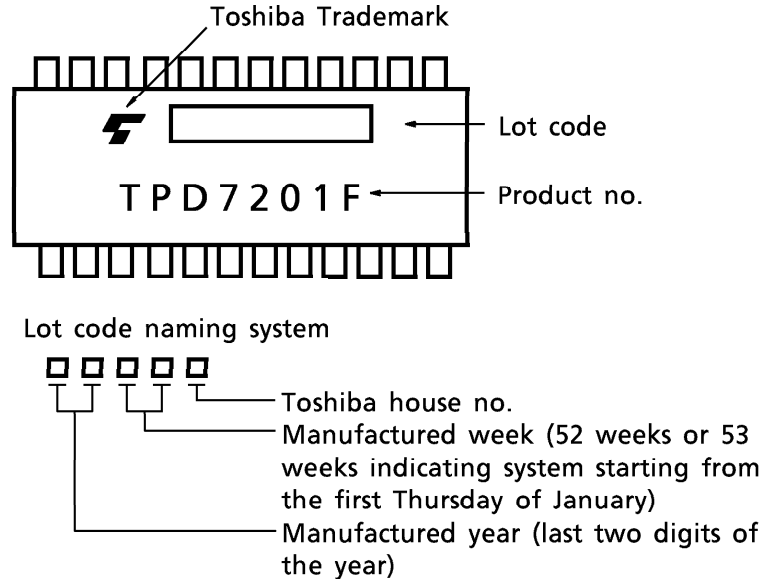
Toshiba Trademark

Lot code

TPD7201F

Product no.

Lot code naming system

Toshiba house no.

Manufactured week (52 weeks or 53 weeks indicating system starting from the first Thursday of January)

Manufactured year (last two digits of the year)